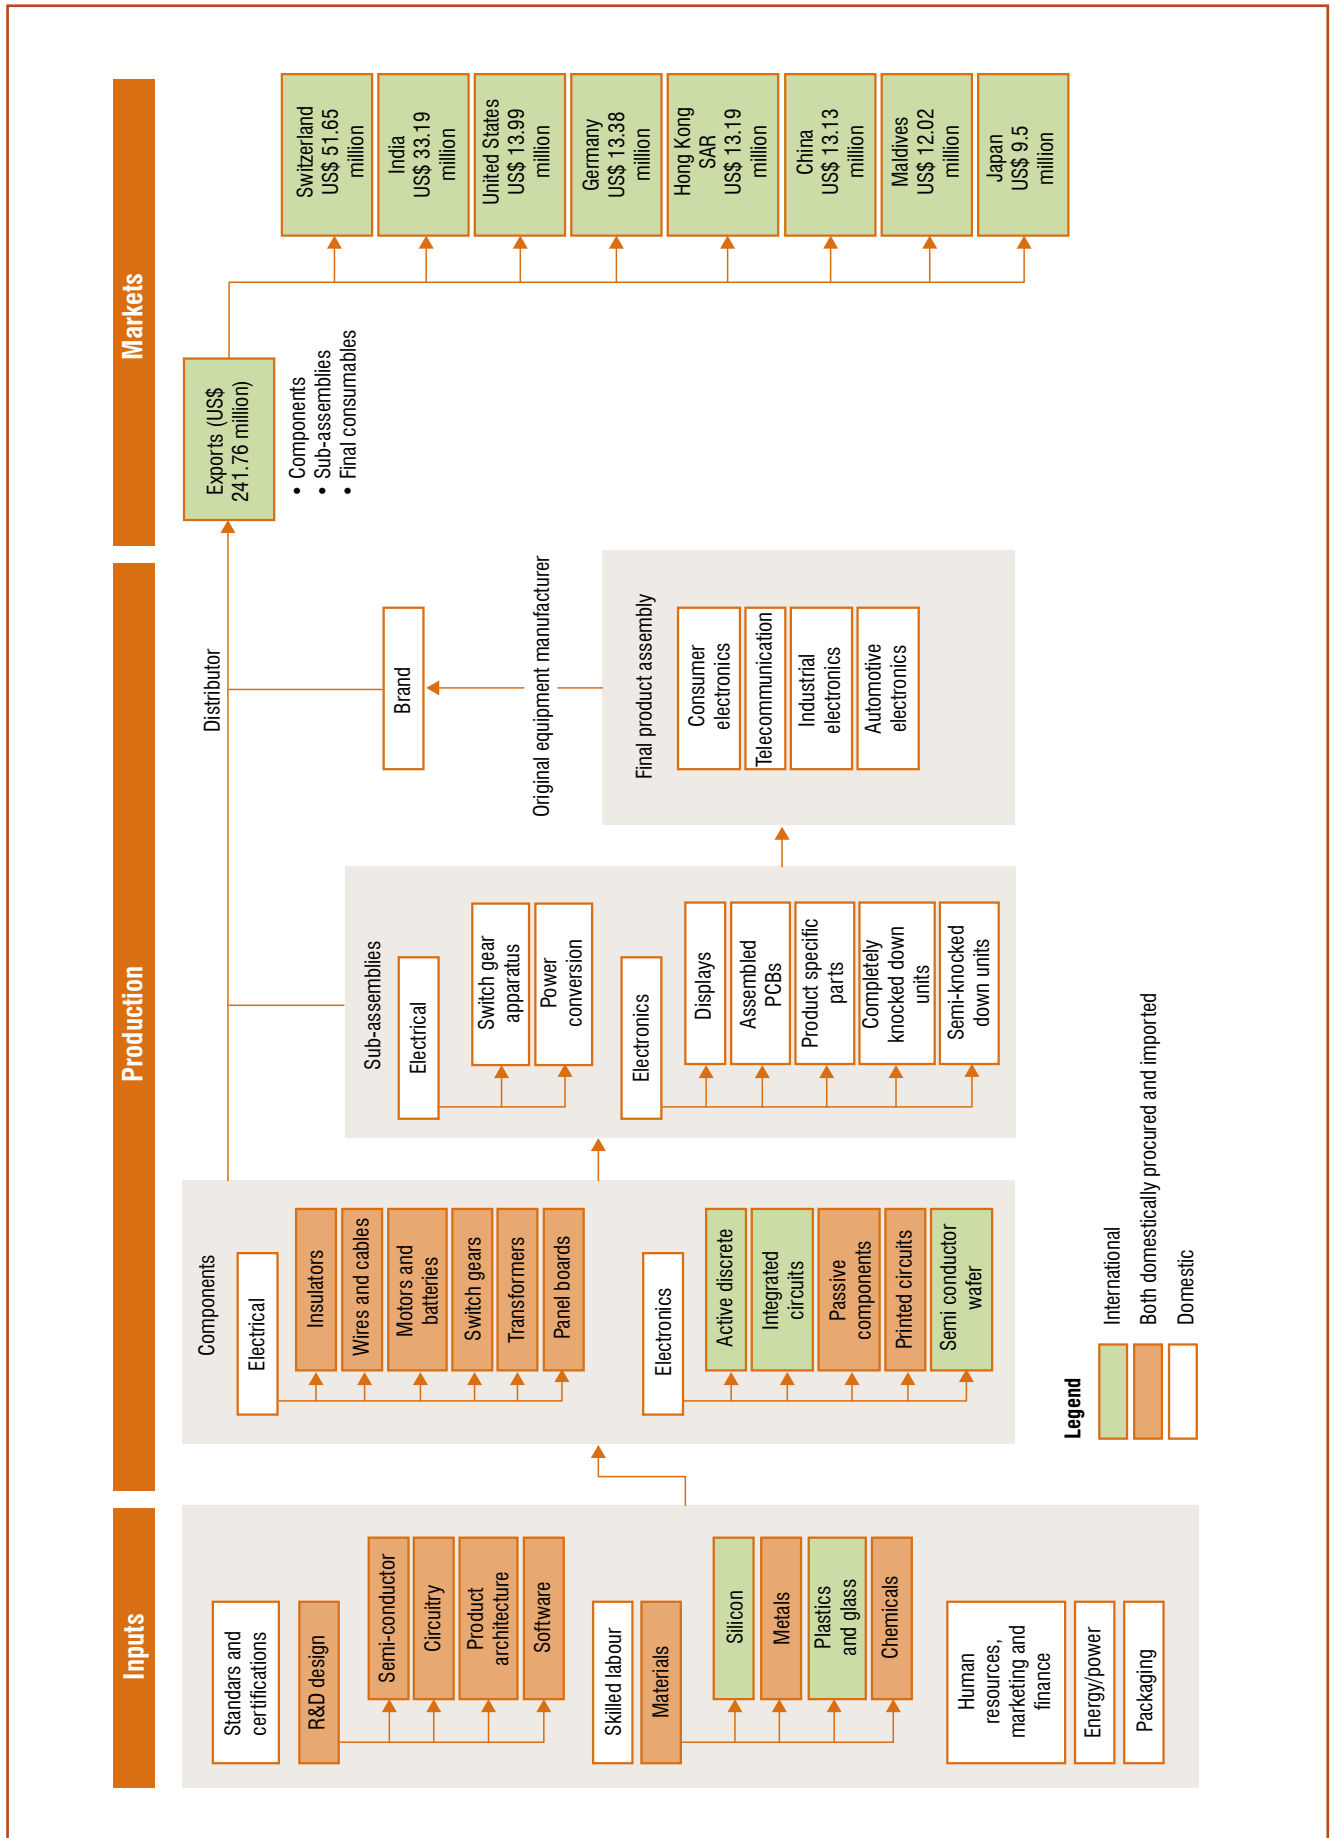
Inputs

Standars and certifications

R&D design

Semi-conductor

Circuitry

Product architecture

Software

Skilled labour

Materials

Silicon

Metals

Plastics and glass

Chemicals

Human resources, marketing and finance

Energy/power

Packaging

Production

Components

Electrical

Insulators

Wires and cables

Motors and batteries

Switch gears

Transformers

Panel boards

Electronics

Active discrete

Integrated circuits

Passive components

Printed circuits

Semi conductor wafer

Sub-assemblies

Electrical

Switch gear apparatus

Power conversion

Electronics

Displays

Assembled PCBs

Product specific parts

Completely knocked down units

Semi-knocked down units

Final product assembly

Consumer electronics

Telecommunication

Industrial electronics

Automotive electronics

Original equipment manufacturer

Brand

Distributor

Markets

Exports (US$ 241.76 million)

• Components
• Sub-assemblies
• Final consumables

Switzerland US$ 51.65 million

India US$ 33.19 million

United States US$ 13.99 million

Germany US$ 13.38 million

Hong Kong SAR US$ 13.19 million

China US$ 13.13 million

Maldives US$ 12.02 million

Japan US$ 9.5 million

Legend

International

Both domestically procured and imported

Domestic